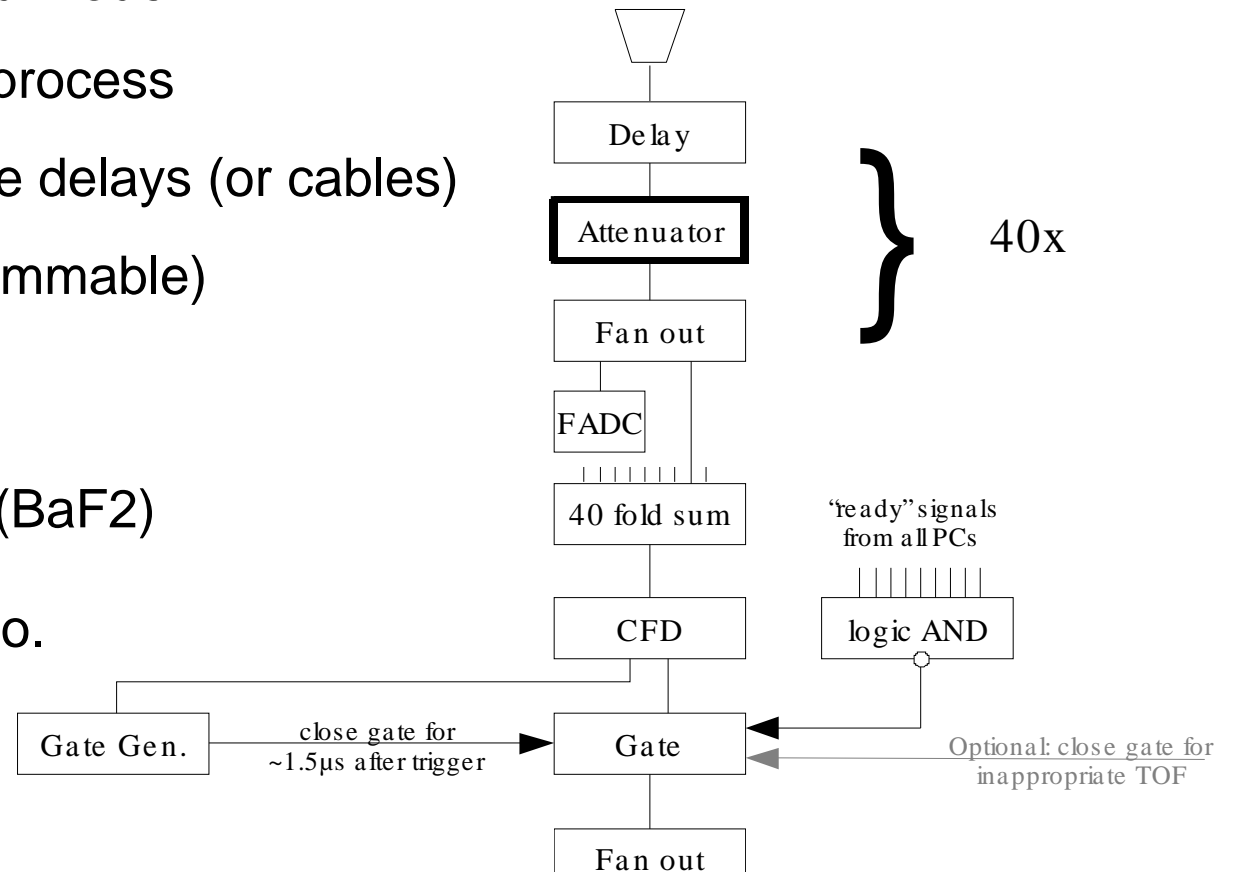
process

e delays (or cables)

mmable)

(BaF2)

o.

Delay

Attenuator

40x

Fan out

FADC

40 fold sum

"ready" signals from all PCs

CFD

logic AND

Gate Gen.

close gate for ~1.5μs after trigger

Gate

Optional: close gate for inappropriate TOF

Fan out